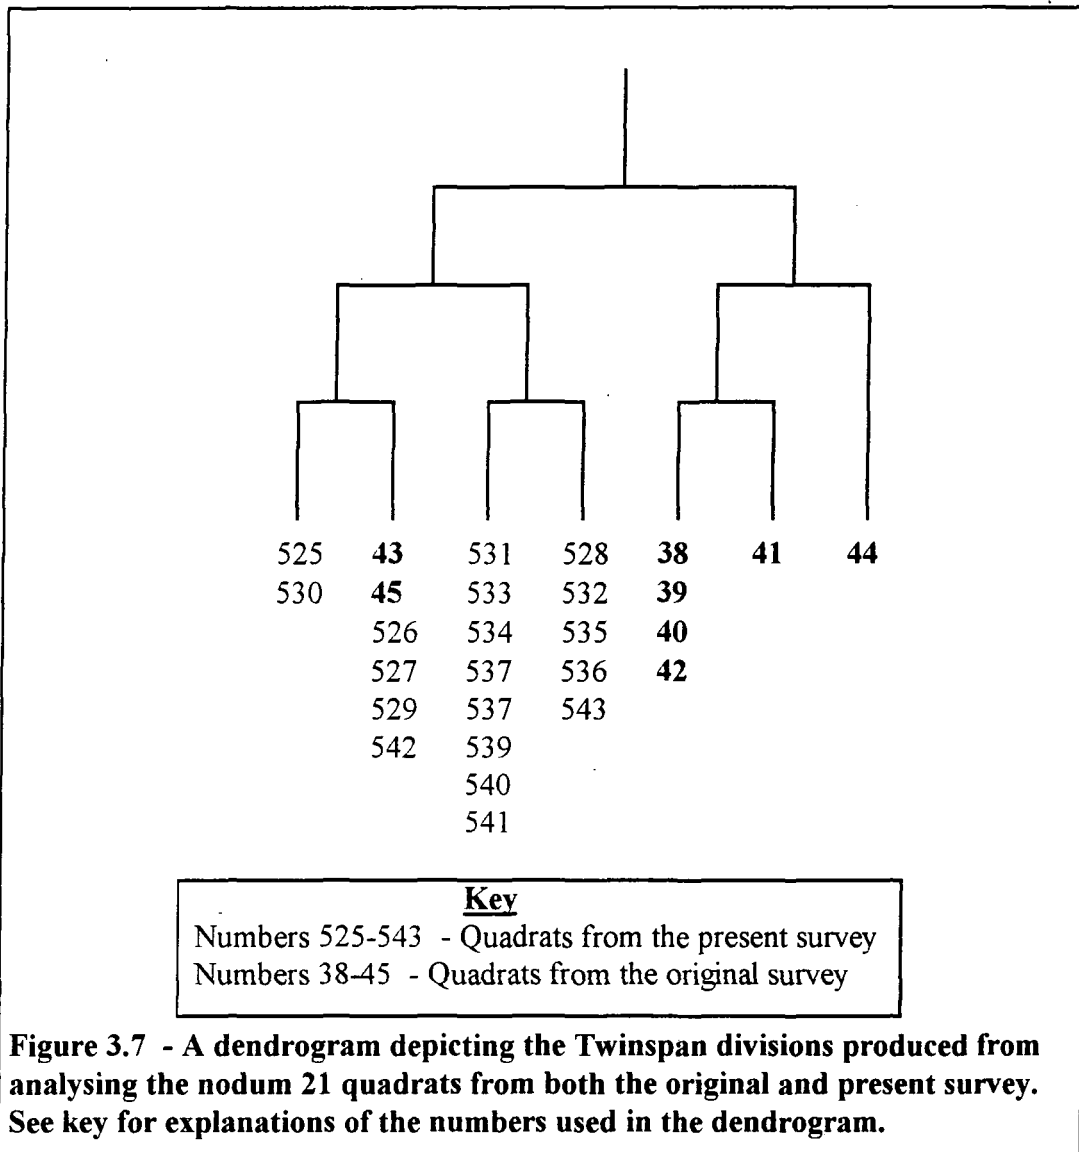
525 530

43 45 526 527 529 542

531 533 534 537 537 539 540 541

528 532 535 536 543

38 39 40 42

41

44

Key
Numbers 525-543 - Quadrats from the present survey
Numbers 38-45 - Quadrats from the original survey

Figure 3.7 - A dendrogram depicting the Twinspan divisions produced from analysing the nodum 21 quadrats from both the original and present survey. See key for explanations of the numbers used in the dendrogram.